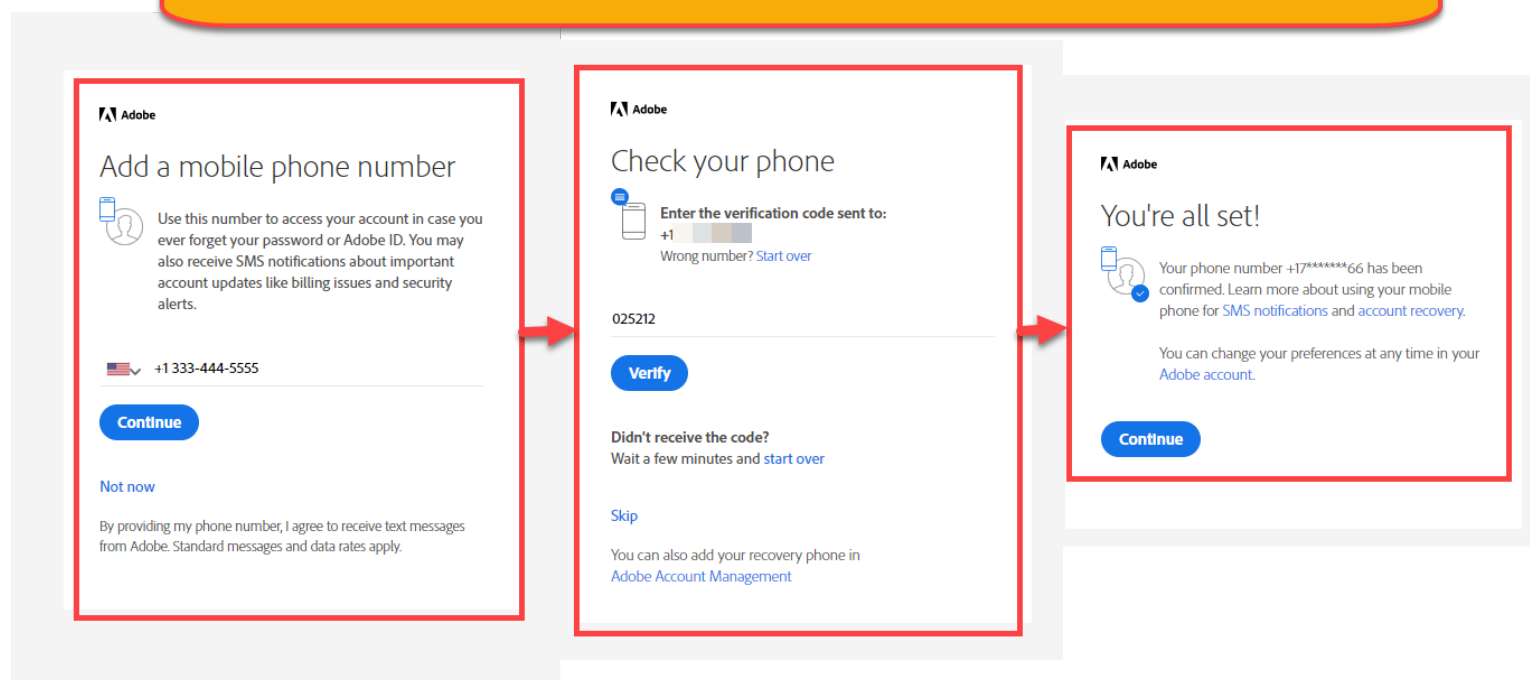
Adobe

Add a mobile phone number

Use this number to access your account in case you ever forget your password or Adobe ID. You may also receive SMS notifications about important account updates like billing issues and security alerts.

+1 333-444-5555

Continue

Not now

By providing my phone number, I agree to receive text messages from Adobe. Standard messages and data rates apply.

Adobe

Check your phone

Enter the verification code sent to:
+1 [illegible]
Wrong number? Start over

025212

Verify

Didn't receive the code?
Wait a few minutes and start over

Skip

You can also add your recovery phone in Adobe Account Management

Adobe

You're all set!

Your phone number +17*******66 has been confirmed. Learn more about using your mobile phone for SMS notifications and account recovery.

You can change your preferences at any time in your Adobe account.

Continue